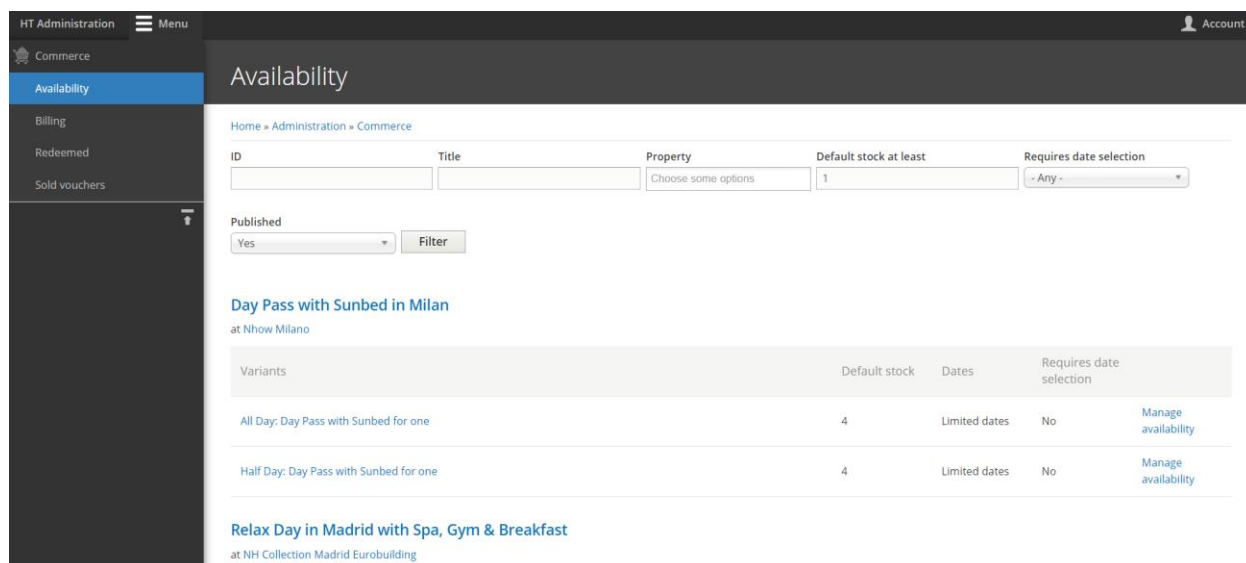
HT Administration Menu

Account

Commerce

Availability

Billing

Redeemed

Sold vouchers

Availability

Home » Administration » Commerce

ID

Title

Property

Choose some options

Default stock at least

1

Requires date selection

- Any -

Published

Yes

Filter

Day Pass with Sunbed in Milan

at Nhow Milano

| Variants | Default stock | Dates | Requires date selection | |
|---|---|---|---|---|
| All Day: Day Pass with Sunbed for one | 4 | Limited dates | No | Manage availability |
| Half Day: Day Pass with Sunbed for one | 4 | Limited dates | No | Manage availability |

Relax Day in Madrid with Spa, Gym & Breakfast

at NH Collection Madrid Eurobuilding